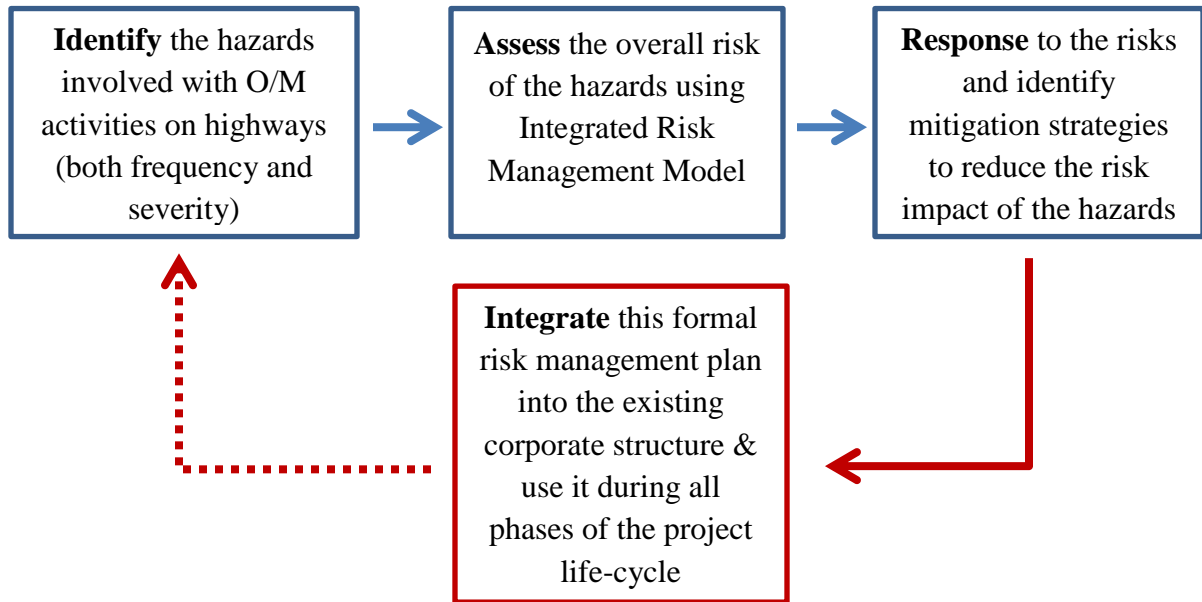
**Identify** the hazards involved with O/M activities on highways (both frequency and severity)

**Assess** the overall risk of the hazards using Integrated Risk Management Model

**Response** to the risks and identify mitigation strategies to reduce the risk impact of the hazards

**Integrate** this formal risk management plan into the existing corporate structure & use it during all phases of the project life-cycle